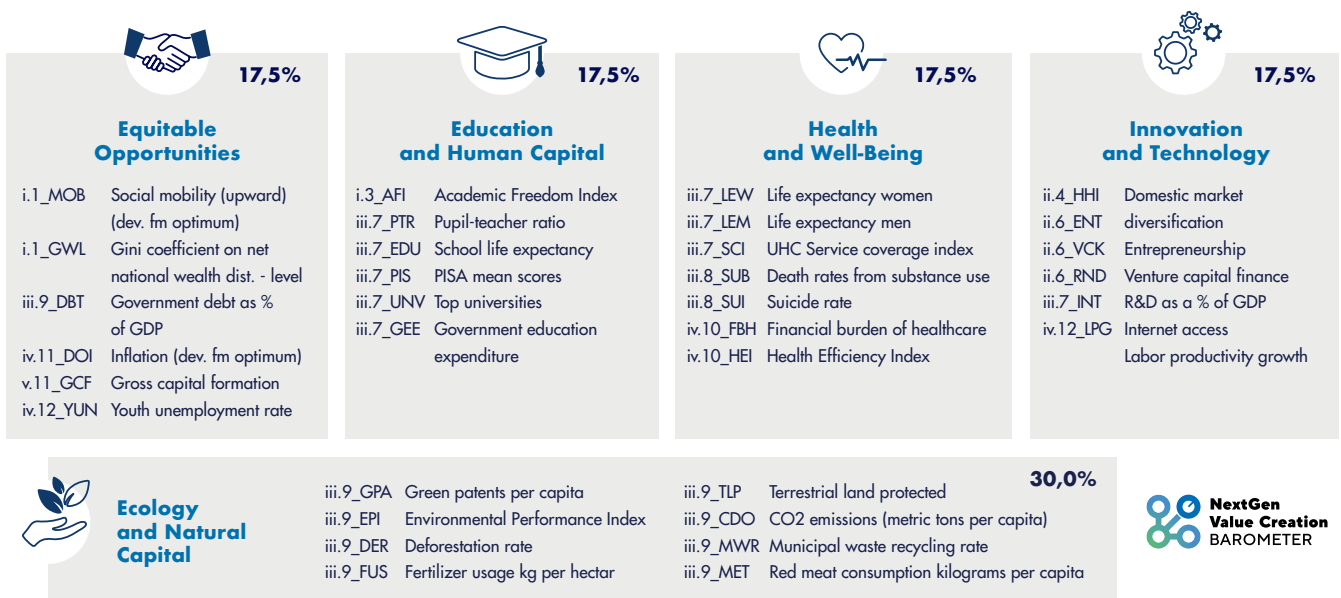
17,5%

Equitable Opportunities

| | |
|---|---|
| i.1_MOB | Social mobility (upward) (dev. fm optimum) |
| i.1_GWL | Gini coefficient on net national wealth dist. - level |
| iii.9_DBT | Government debt as % of GDP |
| iv.11_DOI | Inflation (dev. fm optimum) |
| v.11_GCF | Gross capital formation |
| iv.12_YUN | Youth unemployment rate |

17,5%

Education and Human Capital

| | |
|---|---|
| i.3_AFI | Academic Freedom Index |
| iii.7_PTR | Pupil-teacher ratio |
| iii.7_EDU | School life expectancy |
| iii.7_PIS | PISA mean scores |
| iii.7_UNV | Top universities |
| iii.7_GEE | Government education expenditure |

17,5%

Health and Well-Being

| | |
|---|---|
| iii.7_LEW | Life expectancy women |
| iii.7_LEM | Life expectancy men |
| iii.7_SCI | UHC Service coverage index |
| iii.8_SUB | Death rates from substance use |
| iii.8_SUI | Suicide rate |
| iv.10_FBH | Financial burden of healthcare |
| iv.10_HEI | Health Efficiency Index |

17,5%

Innovation and Technology

| | |
|---|---|
| ii.4_HHI | Domestic market diversification |
| ii.6_ENT | Entrepreneurship |
| ii.6_VCK | Venture capital finance |
| ii.6_RND | R&D as a % of GDP |
| iii.7_INT | Internet access |
| iv.12_LPG | Labor productivity growth |

Ecology and Natural Capital

30,0%

| | |
|---|---|
| iii.9_GPA | Green patents per capita |
| iii.9_EPI | Environmental Performance Index |
| iii.9_DER | Deforestation rate |
| iii.9_FUS | Fertilizer usage kg per hectar |
| iii.9_TLP | Terrestrial land protected |
| iii.9_CDO | CO2 emissions (metric tons per capita) |
| iii.9_MWR | Municipal waste recycling rate |
| iii.9_MET | Red meat consumption kilograms per capita |

NextGen Value Creation BAROMETER